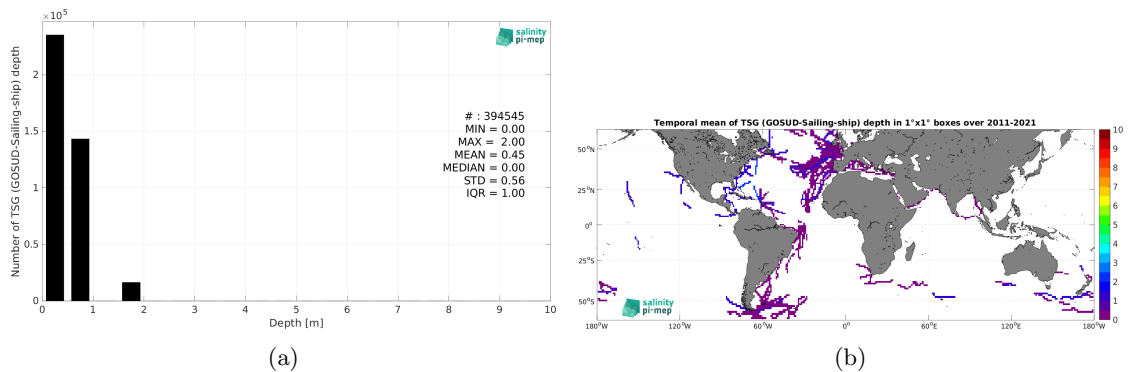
$\times 10^5$
salinity pi-mep
Number of TSG (GOSUD-Sailing-ship) depth
2
1.5
1
0.5
0
# : 394545
MIN = 0.00
MAX = 2.00
MEAN = 0.45
MEDIAN = 0.00
STD = 0.56
IQR = 1.00
0 1 2 3 4 5 6 7 8 9 10
Depth [m]
(a)

Temporal mean of TSG (GOSUD-Sailing-ship) depth in 1°x1° boxes over 2011-2021
50°N
25°N
0°
25°S
50°S
180°W 120°W 60°W 0° 60°E 120°E 180°W
salinity pi-mep
10
9
8
7
6
5
4
3
2
1
0
(b)